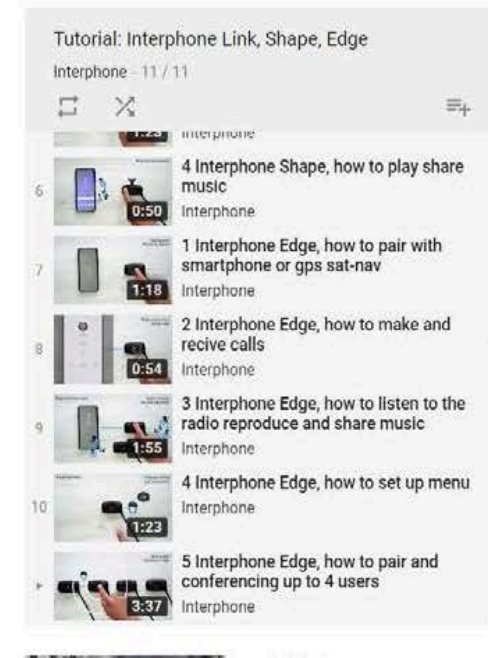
Tutorial: Interphone Link, Shape, Edge
Interphone - 11 / 11

1:23 Interphone

6 0:50 4 Interphone Shape, how to play share music
Interphone

7 1:18 1 Interphone Edge, how to pair with smartphone or gps sat-nav
Interphone

8 0:54 2 Interphone Edge, how to make and recive calls
Interphone

9 1:55 3 Interphone Edge, how to listen to the radio reproduce and share music
Interphone

10 1:23 4 Interphone Edge, how to set up menu
Interphone

3:37 5 Interphone Edge, how to pair and conferencing up to 4 users
Interphone